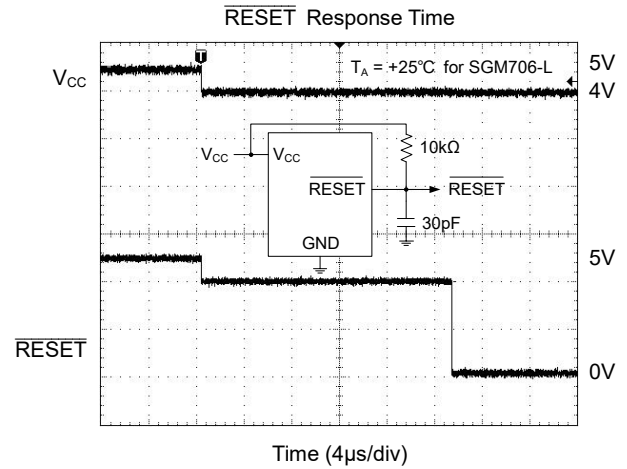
$\overline{\text{RESET}}$ Response Time

$V_{CC}$

$T_A$ = +25℃ for SGM706-L

5V
4V

$V_{CC}$
$V_{CC}$
10kΩ
$\overline{\text{RESET}}$
$\overline{\text{RESET}}$
30pF
GND

5V

$\overline{\text{RESET}}$

0V

Time (4μs/div)